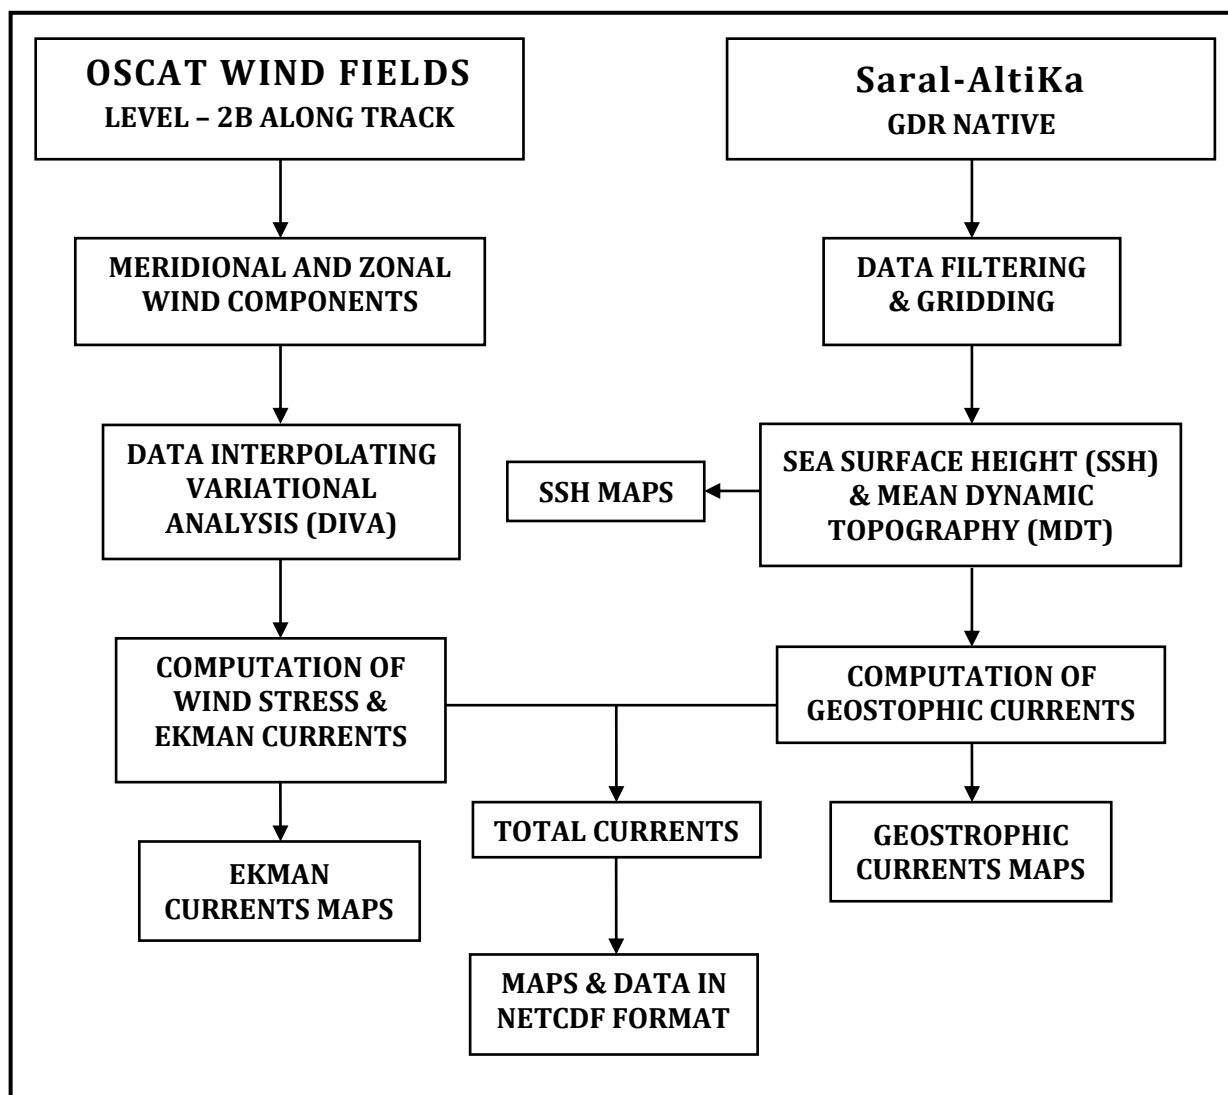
OSCAT WIND FIELDS
LEVEL – 2B ALONG TRACK

Saral-AltiKa
GDR NATIVE

MERIDIONAL AND ZONAL WIND COMPONENTS

DATA FILTERING & GRIDDING

DATA INTERPOLATING VARIATIONAL ANALYSIS (DIVA)

SSH MAPS

SEA SURFACE HEIGHT (SSH) & MEAN DYNAMIC TOPOGRAPHY (MDT)

COMPUTATION OF WIND STRESS & EKMAN CURRENTS

COMPUTATION OF GEOSTOPHIC CURRENTS

TOTAL CURRENTS

GEOSTROPHIC CURRENTS MAPS

EKMAN CURRENTS MAPS

MAPS & DATA IN NETCDF FORMAT